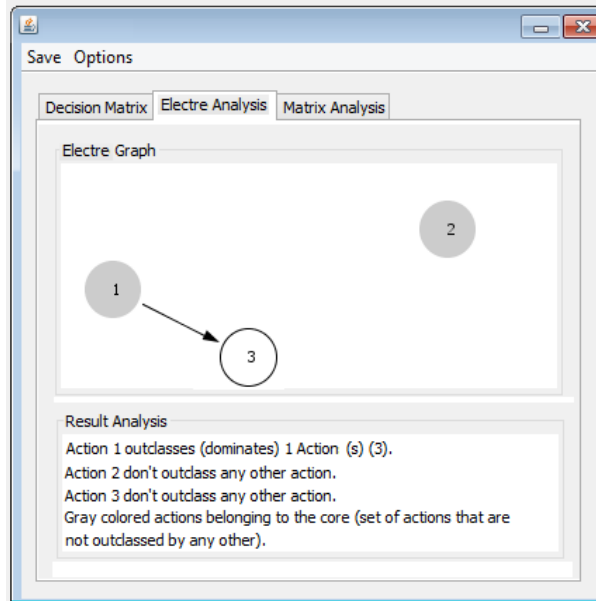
Save Options

Decision Matrix | Electre Analysis | Matrix Analysis

Electre Graph

2

1

3

Result Analysis

Action 1 outclasses (dominates) 1 Action (s) (3).
Action 2 don't outclass any other action.
Action 3 don't outclass any other action.
Gray colored actions belonging to the core (set of actions that are not outclassed by any other).